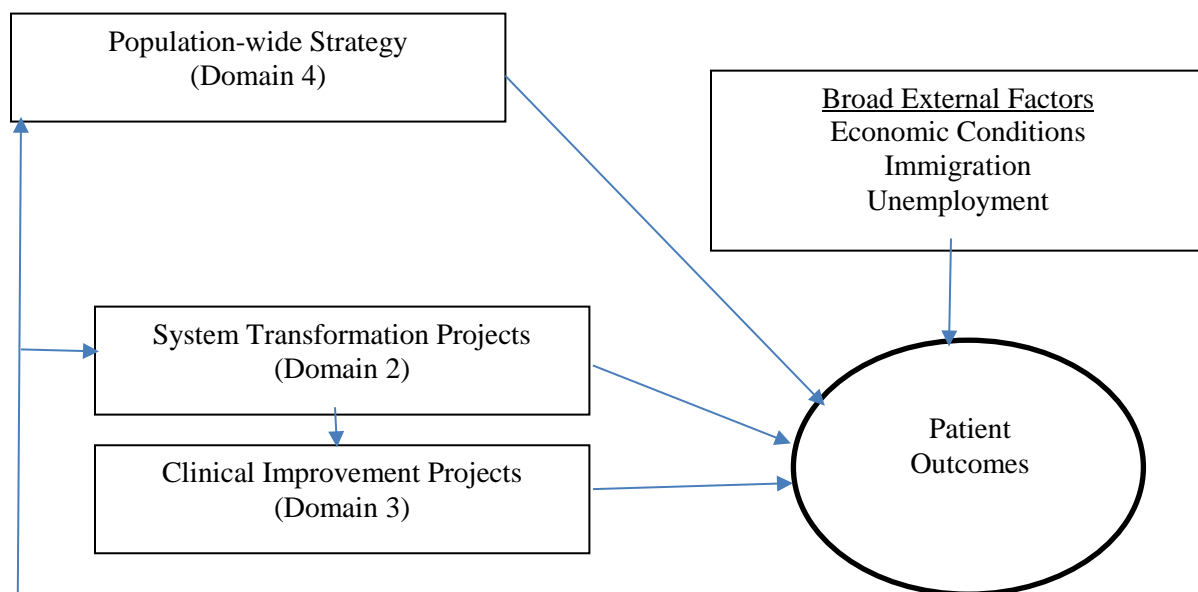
Population-wide Strategy
(Domain 4)

Broad External Factors
Economic Conditions
Immigration
Unemployment

System Transformation Projects
(Domain 2)

Clinical Improvement Projects
(Domain 3)

Patient
Outcomes